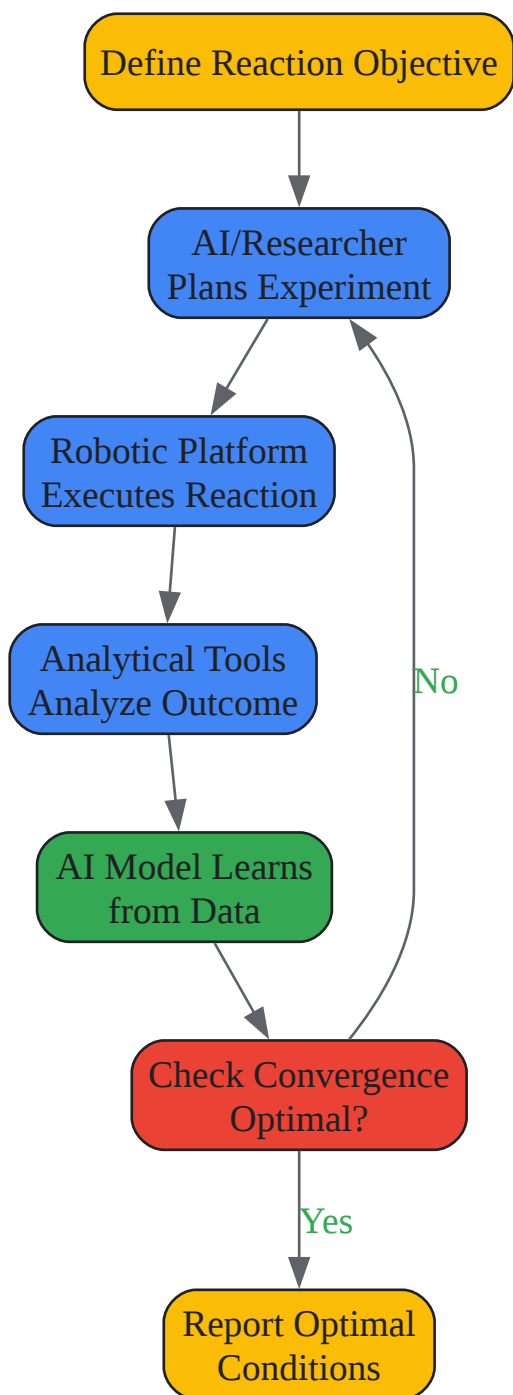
Define Reaction Objective

AI/Researcher Plans Experiment

Robotic Platform Executes Reaction

Analytical Tools Analyze Outcome

AI Model Learns from Data

Check Convergence Optimal?

No

Yes

Report Optimal Conditions